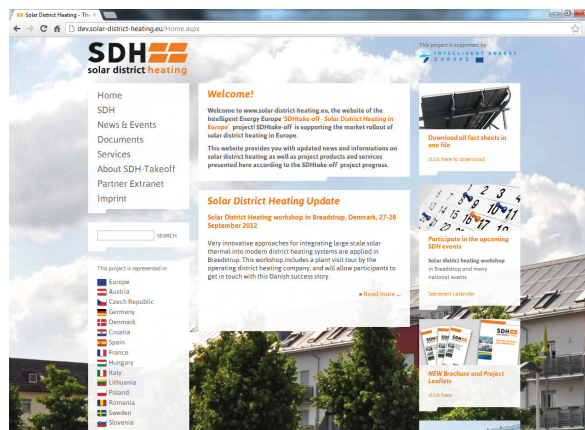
Solar District Heating - Th ×

dev.solar-district-heating.eu/Home.aspx

SDH
solar district heating

This project is supported by:
INTELLIGENT ENERGY EUROPE

Home
SDH
News & Events
Documents
Services
About SDH-Takeoff
Partner Extranet
Imprint

SEARCH

This project is represented in:
Europe
Austria
Czech Republic
Germany
Denmark
Croatia
Spain
France
Hungary
Italy
Lithuania
Poland
Romania
Sweden
Slovenia

Welcome!

Welcome to www.solar-district-heating.eu, the website of the Intelligent Energy Europe "SDHtake-off - Solar District Heating in Europe" project! SDHtake-off is supporting the market rollout of solar district heating in Europe.

This website provides you with updated news and informations on solar district heating as well as project products and services presented here according to the SDHtake-off project progress.

Solar District Heating Update

Solar District Heating workshop in Braedstrup, Denmark, 27-28 September 2012

Very innovative approaches for integrating large scale solar thermal into modern district heating systems are applied in Braedstrup. This workshop includes a plant visit tour by the operating district heating company, and will allow participants to get in touch with this Danish success story.

» Read more ...

Download all fact sheets in one file

click here to download

Participate in the upcoming SDH events

Solar district heating workshop in Braedstrup and many national events

See event calender

NEW Brochure and Project Leaflets

click here